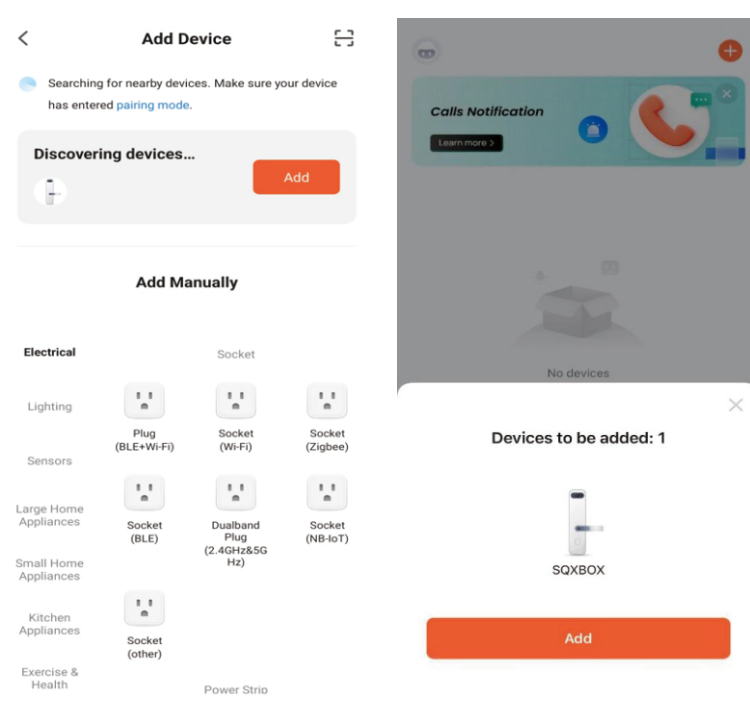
Add Device

Searching for nearby devices. Make sure your device has entered pairing mode.

Discovering devices...

Add

Add Manually

Electrical

Lighting

Sensors

Large Home Appliances

Small Home Appliances

Kitchen Appliances

Exercise & Health

Socket

Plug (BLE+Wi-Fi)

Socket (Wi-Fi)

Socket (Zigbee)

Socket (BLE)

Dualband Plug (2.4GHz&5GHz)

Socket (NB-IoT)

Socket (other)

Power Strip

Calls Notification

Learn more >

No devices

Devices to be added: 1

SQXBOX

Add